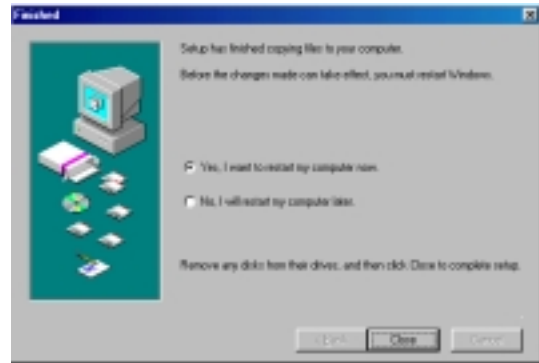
Finished

Setup has finished copying files to your computer.

Before the changes made can take effect, you must restart Windows.

Yes, I want to restart my computer now.

No, I will restart my computer later.

Remove any disks from their drives, and then click Close to complete setup.

< Back Close Cancel